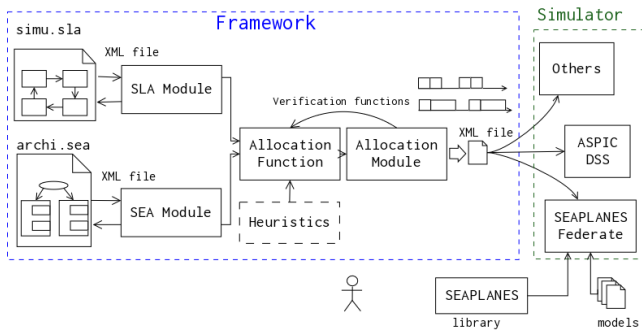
Framework

Simulator

simu.sla

XML file

SLA Module

archi.sea

XML file

SEA Module

Verification functions

Allocation Function

Allocation Module

XML file

Heuristics

Others

ASPIC DSS

SEAPLANES Federate

SEAPLANES

library

models